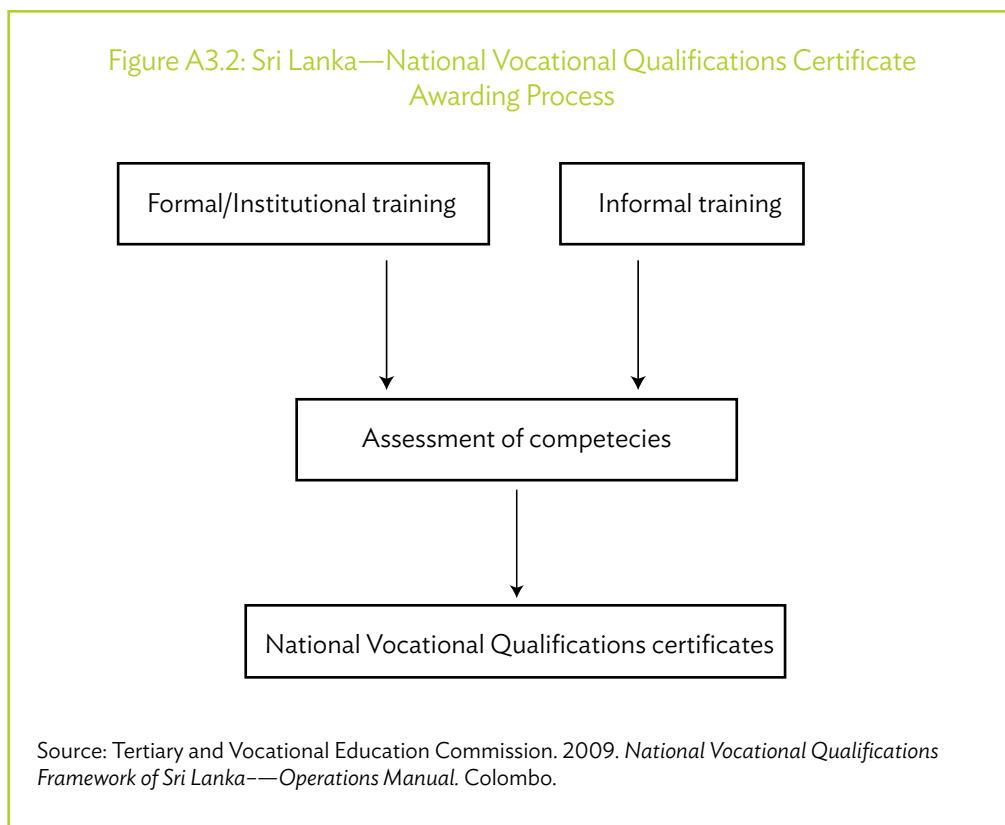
Figure A3.2: Sri Lanka—National Vocational Qualifications Certificate Awarding Process

Formal/Institutional training

Informal training

Assessment of competecies

National Vocational Qualifications certificates

Source: Tertiary and Vocational Education Commission. 2009. *National Vocational Qualifications Framework of Sri Lanka–—Operations Manual.* Colombo.